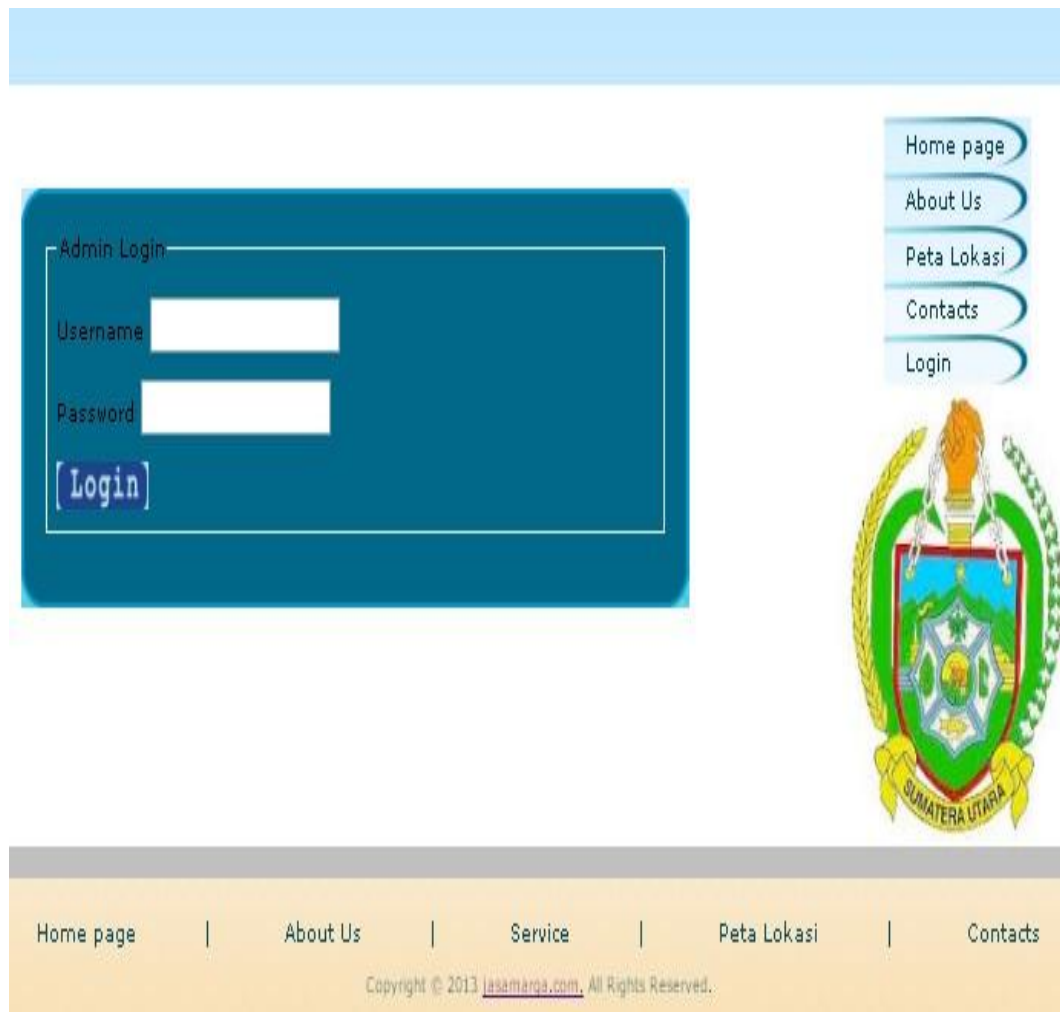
Home page
About Us
Peta Lokasi
Contacts
Login

Admin Login

Username

Password

[Login]

SUMATERA UTARA

Home page | About Us | Service | Peta Lokasi | Contacts

Copyright © 2013 jasamarga.com. All Rights Reserved.